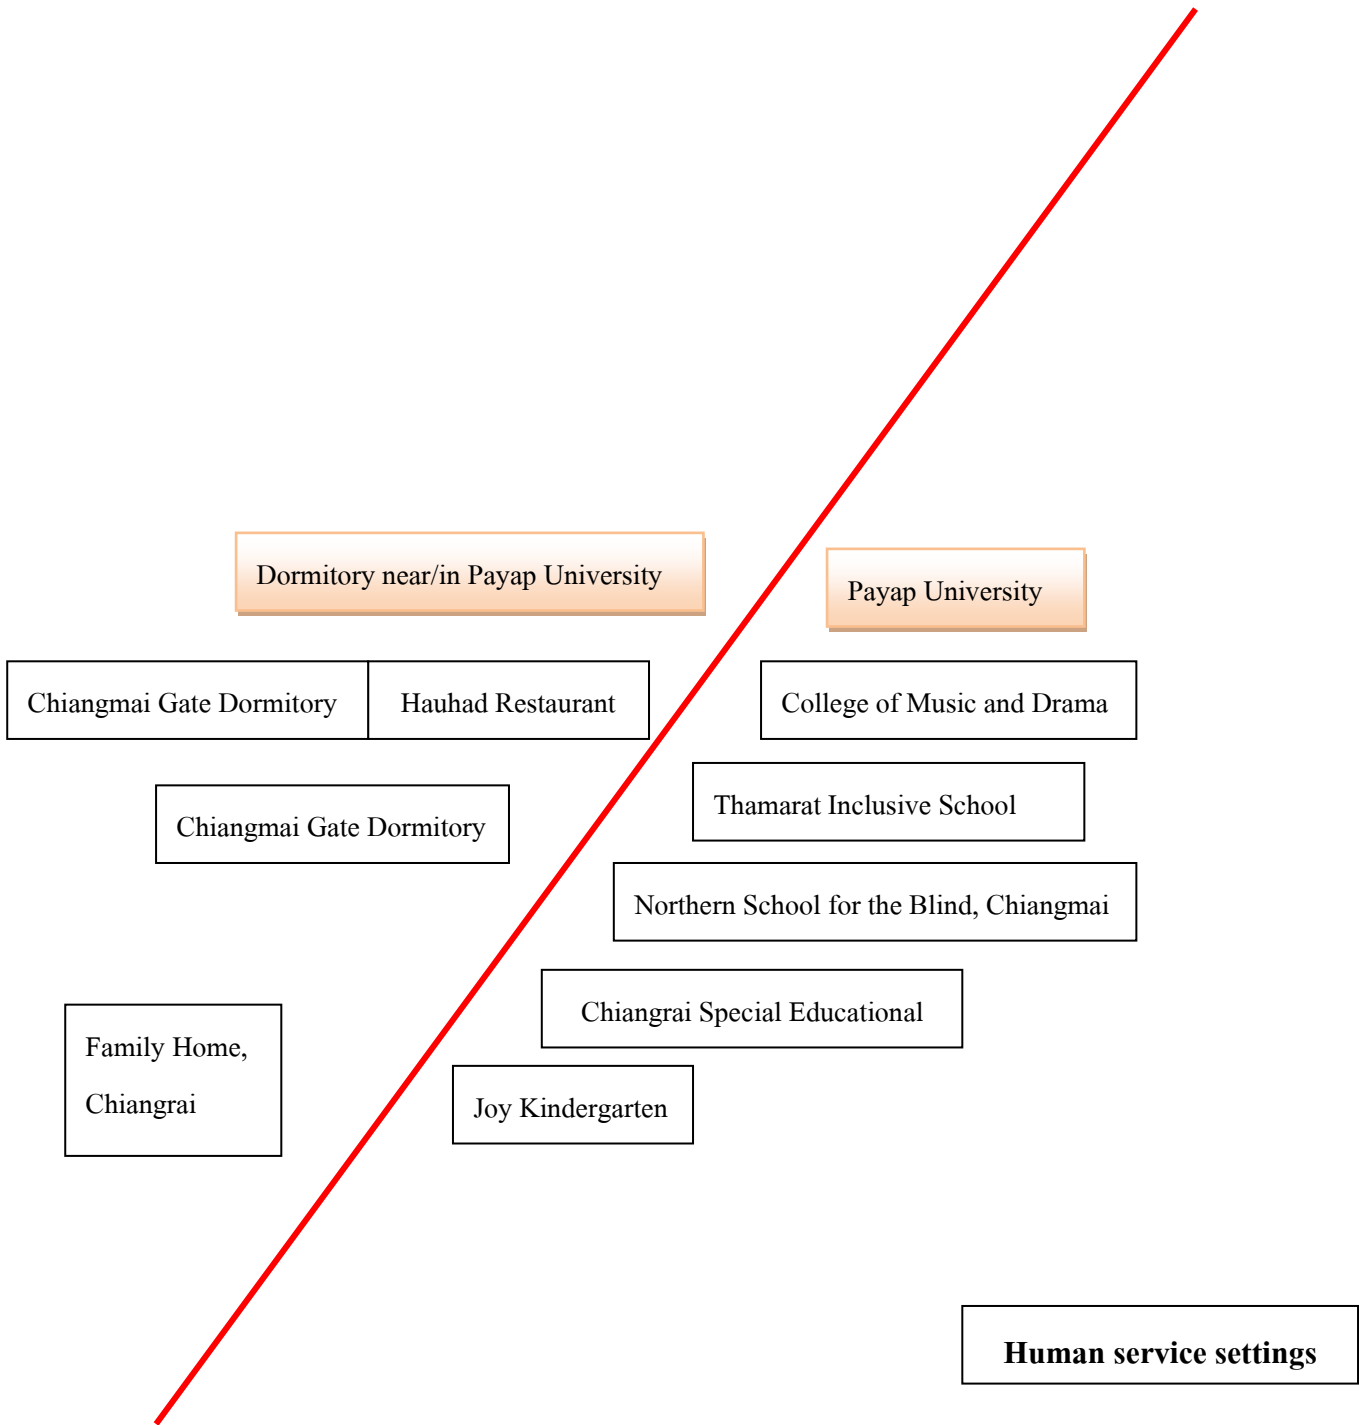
Dormitory near/in Payap University

Payap University

Chiangmai Gate Dormitory

Hauhad Restaurant

College of Music and Drama

Thamarat Inclusive School

Chiangmai Gate Dormitory

Northern School for the Blind, Chiangmai

Chiangrai Special Educational

Family Home, Chiangrai

Joy Kindergarten

**Human service settings**